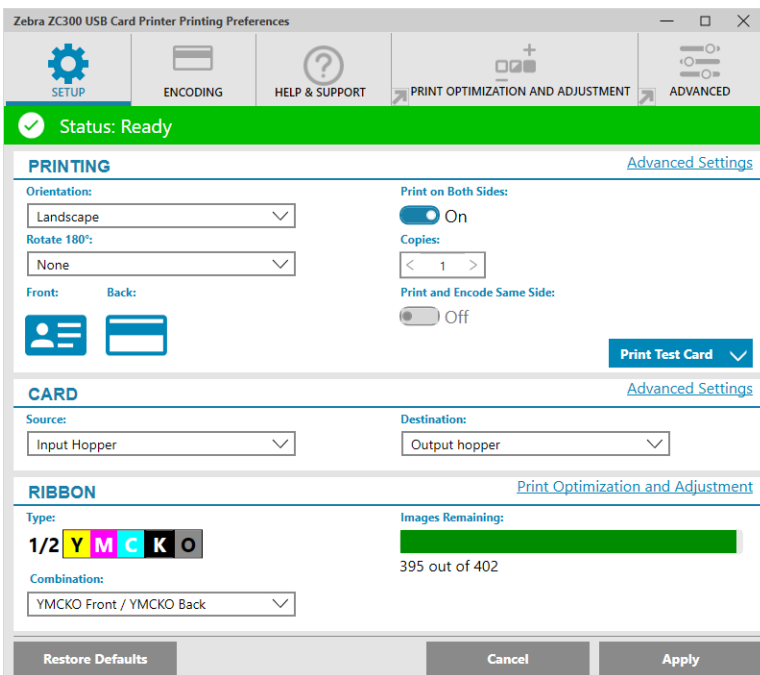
Zebra ZC300 USB Card Printer Printing Preferences

SETUP

ENCODING

HELP & SUPPORT

PRINT OPTIMIZATION AND ADJUSTMENT

ADVANCED

Status: Ready

PRINTING

Advanced Settings

Orientation:

Landscape

Rotate 180°:

None

Front:

Back:

Print on Both Sides:

On

Copies:

1

Print and Encode Same Side:

Off

Print Test Card

CARD

Advanced Settings

Source:

Input Hopper

Destination:

Output hopper

RIBBON

Print Optimization and Adjustment

Type:

1/2 Y M C K O

Combination:

YMCKO Front / YMCKO Back

Images Remaining:

395 out of 402

Restore Defaults

Cancel

Apply